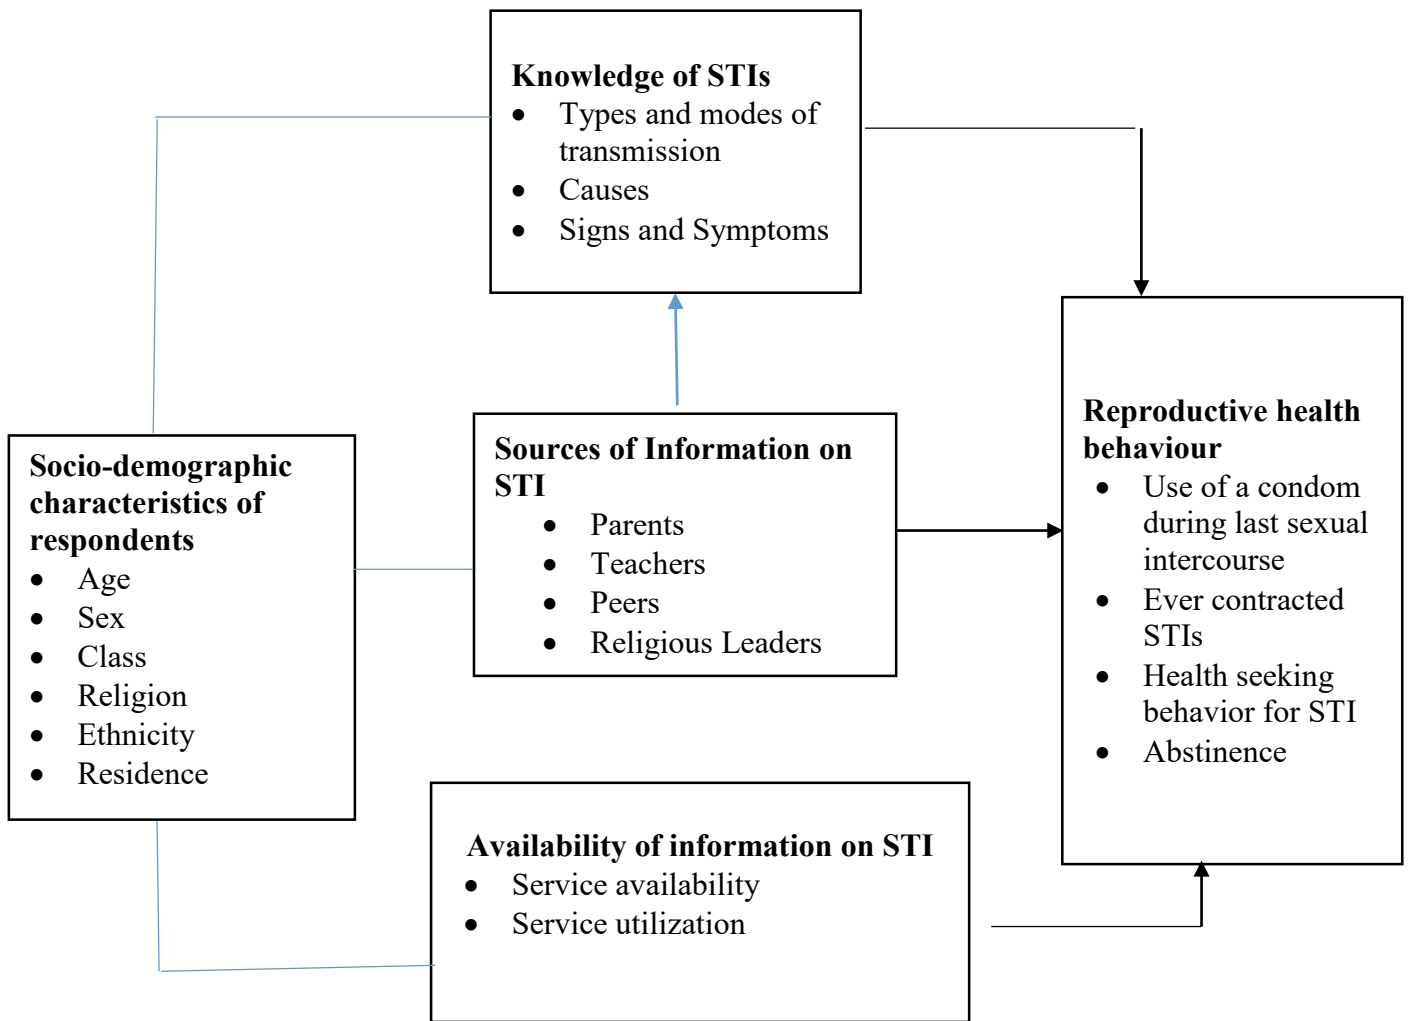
Knowledge of STIs
- Types and modes of transmission
- Causes
- Signs and Symptoms

Socio-demographic characteristics of respondents
- Age
- Sex
- Class
- Religion
- Ethnicity
- Residence

Sources of Information on STI
- Parents
- Teachers
- Peers
- Religious Leaders

Reproductive health behaviour
- Use of a condom during last sexual intercourse
- Ever contracted STIs
- Health seeking behavior for STI
- Abstinence

Availability of information on STI
- Service availability
- Service utilization